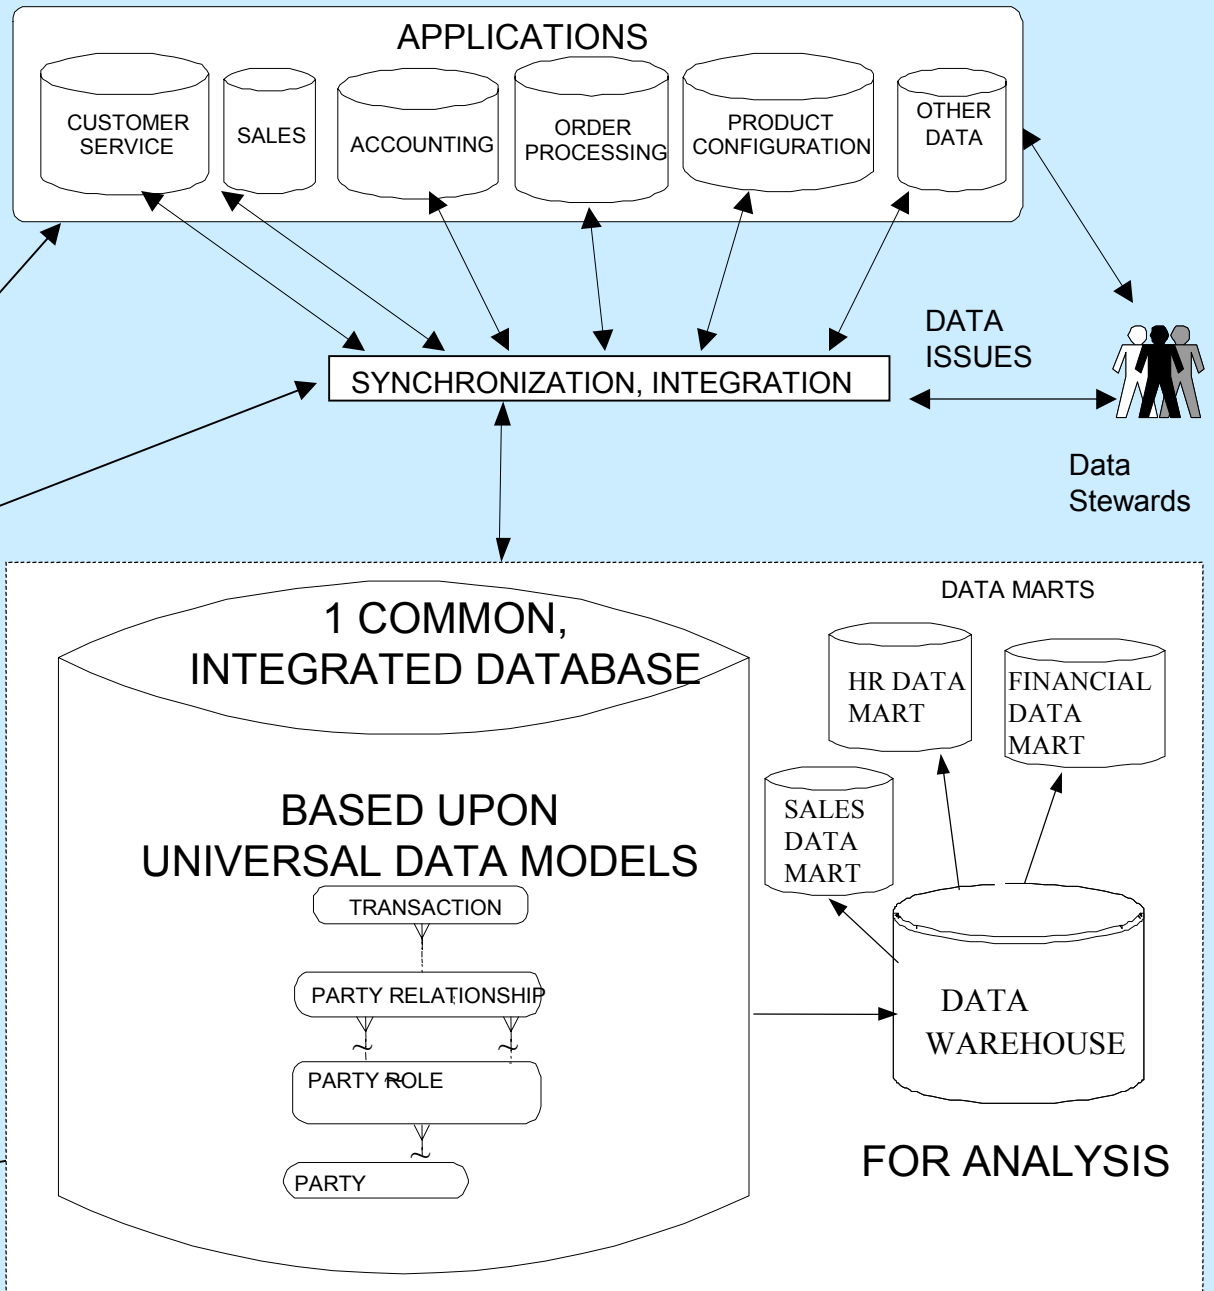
APPLICATIONS

CUSTOMER SERVICE

SALES

ACCOUNTING

ORDER PROCESSING

PRODUCT CONFIGURATION

OTHER DATA

SYNCHRONIZATION, INTEGRATION

DATA ISSUES

Data Stewards

1 COMMON, INTEGRATED DATABASE

BASED UPON UNIVERSAL DATA MODELS

TRANSACTION

PARTY RELATIONSHIP

PARTY ROLE

PARTY

DATA MARTS

HR DATA MART

FINANCIAL DATA MART

SALES DATA MART

DATA WAREHOUSE

FOR ANALYSIS